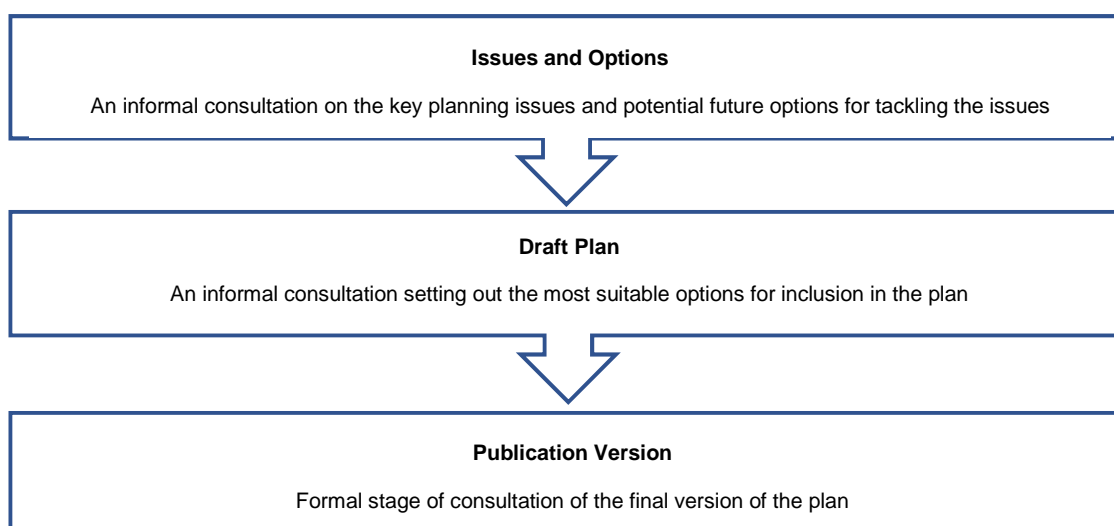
**Issues and Options**

An informal consultation on the key planning issues and potential future options for tackling the issues

**Draft Plan**

An informal consultation setting out the most suitable options for inclusion in the plan

**Publication Version**

Formal stage of consultation of the final version of the plan